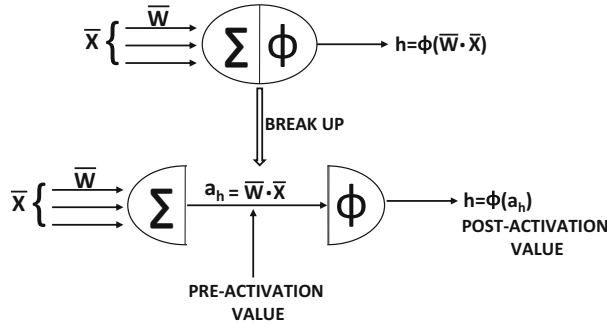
$\overline{X}$ $\overline{W}$ $\Sigma$ $\Phi$ $h=\Phi(\overline{W}\cdot\overline{X})$

BREAK UP

$\overline{X}$ $\overline{W}$ $\Sigma$ $a_h = \overline{W}\cdot\overline{X}$ $\Phi$ $h=\Phi(a_h)$

POST-ACTIVATION VALUE

PRE-ACTIVATION VALUE